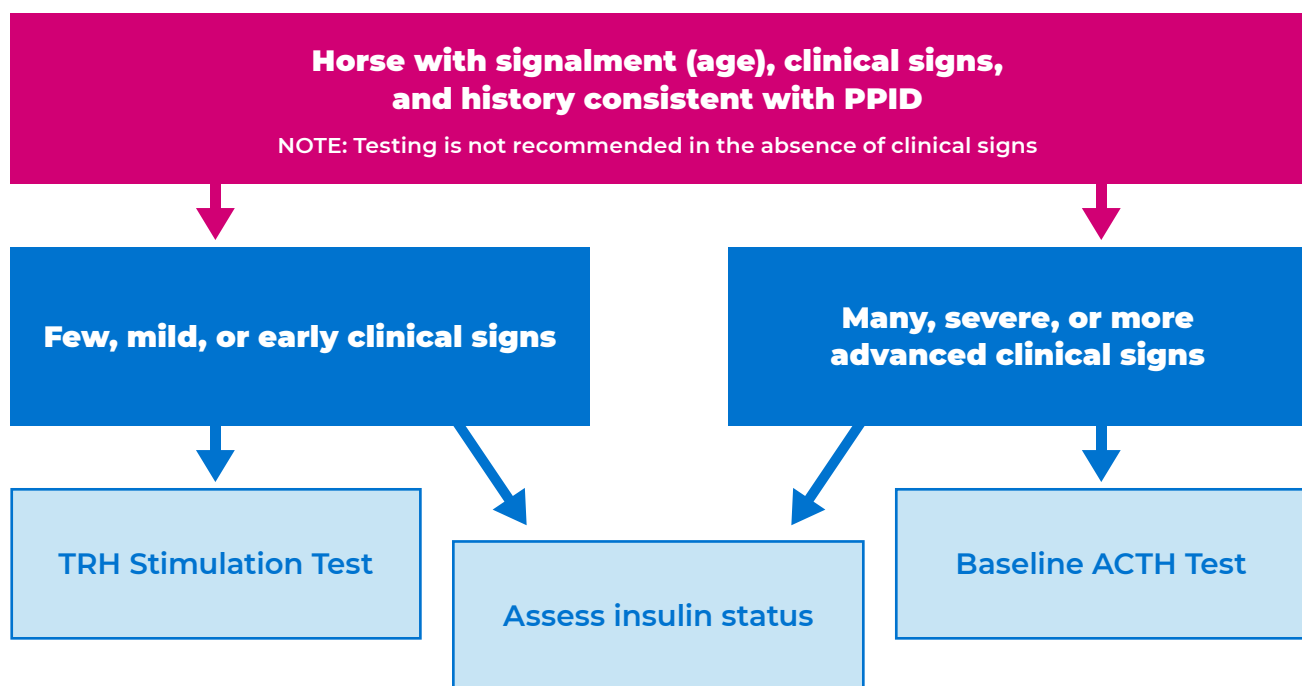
Horse with signalment (age), clinical signs, and history consistent with PPID

NOTE: Testing is not recommended in the absence of clinical signs

Few, mild, or early clinical signs

Many, severe, or more advanced clinical signs

TRH Stimulation Test

Assess insulin status

Baseline ACTH Test